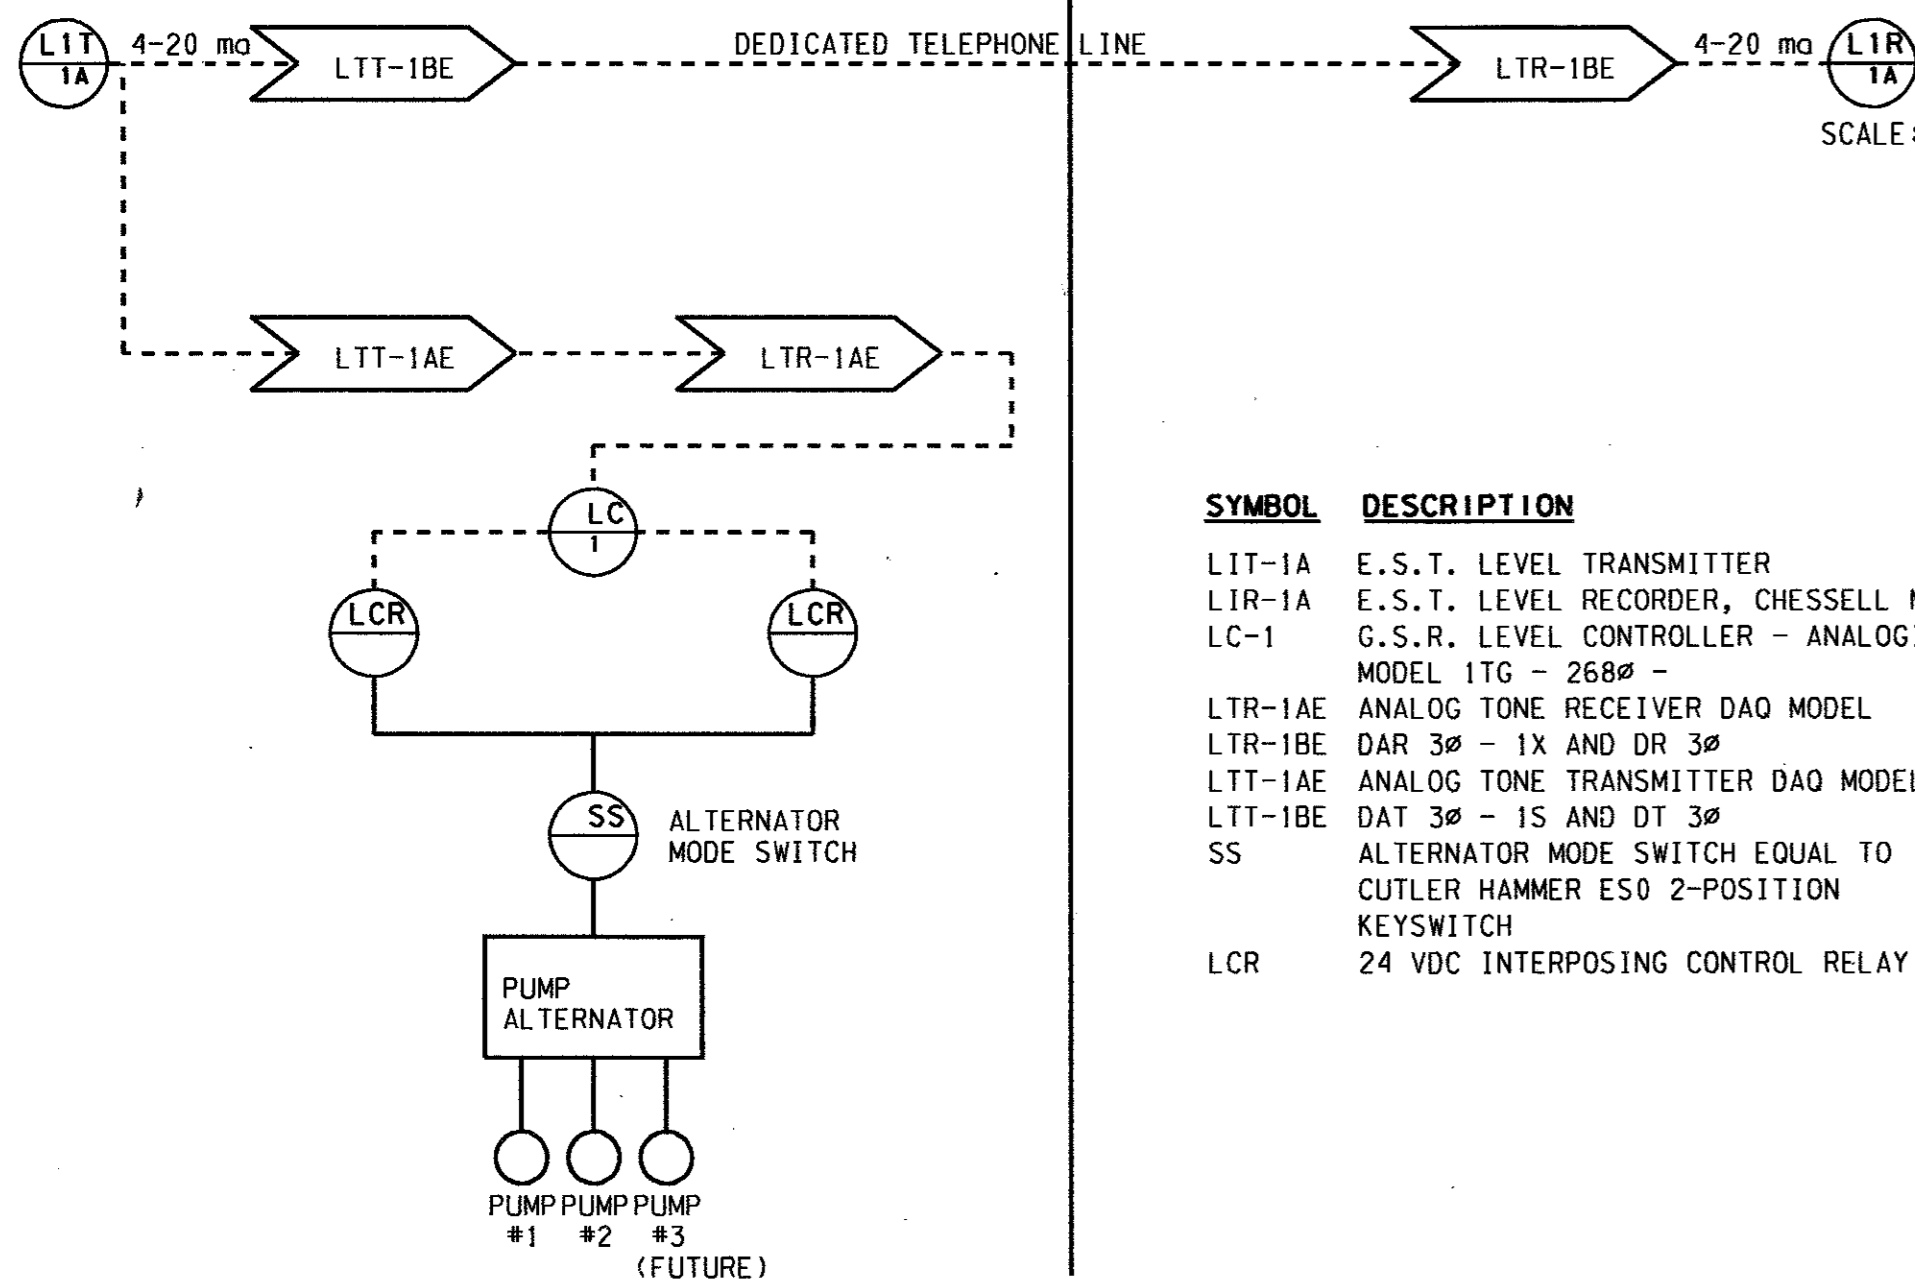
L1T
1A

4-20 ma

LTT-1BE

DEDICATED TELEPHONE LINE

LTR-1BE

4-20 ma

L1R
1A

SCALE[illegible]

LTT-1AE

LTR-1AE

LC
1

LCR

LCR

SS

ALTERNATOR MODE SWITCH

PUMP ALTERNATOR

PUMP #1

PUMP #2

PUMP #3 (FUTURE)

| SYMBOL | DESCRIPTION |
|---|---|
| LIT-1A | E.S.T. LEVEL TRANSMITTER |
| LIR-1A | E.S.T. LEVEL RECORDER, CHESSELL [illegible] |
| LC-1 | G.S.R. LEVEL CONTROLLER - ANALOG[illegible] MODEL 1TG - 268Ø - |
| LTR-1AE | ANALOG TONE RECEIVER DAQ MODEL |
| LTR-1BE | DAR 3Ø - 1X AND DR 3Ø |
| LTT-1AE | ANALOG TONE TRANSMITTER DAQ MODE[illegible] |
| LTT-1BE | DAT 3Ø - 1S AND DT 3Ø |
| SS | ALTERNATOR MODE SWITCH EQUAL TO CUTLER HAMMER ES0 2-POSITION KEYSWITCH |
| LCR | 24 VDC INTERPOSING CONTROL RELAY |